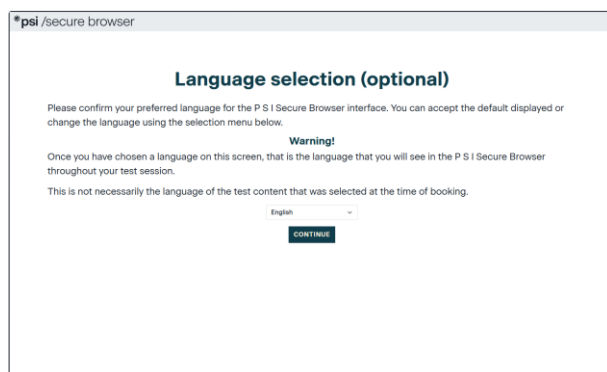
*psi /secure browser

Language selection (optional)

Please confirm your preferred language for the P S I Secure Browser interface. You can accept the default displayed or change the language using the selection menu below.

Warning!

Once you have chosen a language on this screen, that is the language that you will see in the P S I Secure Browser throughout your test session.

This is not necessarily the language of the test content that was selected at the time of booking.

English

CONTINUE